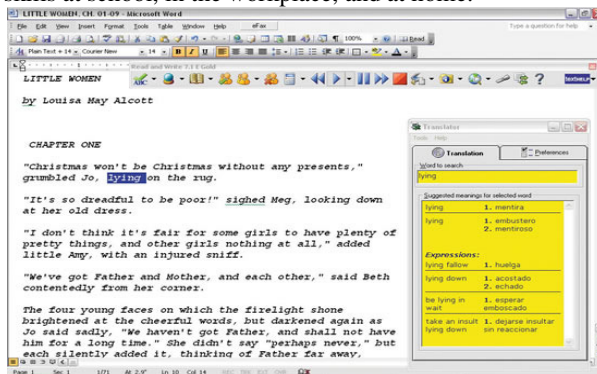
LITTLE WOMEN, CH. 01-09 - Microsoft Word

File Edit View Insert Format Tools Table Window Help

Type a question for help

Plain Text + 14 Courier New 14 B I U

100% Read

Read and Write 7.1 Gold

LITTLE WOMEN

by Louisa May Alcott

CHAPTER ONE

"Christmas won't be Christmas without any presents," grumbled Jo, lying on the rug.

"It's so dreadful to be poor!" sighed Meg, looking down at her old dress.

"I don't think it's fair for some girls to have plenty of pretty things, and other girls nothing at all," added little Amy, with an injured sniff.

"We've got Father and Mother, and each other," said Beth contentedly from her corner.

The four young faces on which the firelight shone brightened at the cheerful words, but darkened again as Jo said sadly, "We haven't got Father, and shall not have him for a long time." She didn't say "perhaps never," but each silently added it, thinking of Father far away,

Translator

Tools Help

Translation

Preferences

Word to search

lying

Suggested meanings for selected word

| | |
|---|---|
| lying | 1. mentira |
| lying | 1. embustero<br>2. mentiroso |
| Expressions: | |
| lying fallow | 1. huelga |
| lying down | 1. acostado<br>2. echado |
| be lying in wait | 1. esperar emboscado |
| take an insult lying down | 1. dejarse insultar sin reaccionar |

Page 1 Sec 1 1/71 At 2.9" Ln 10 Col 14